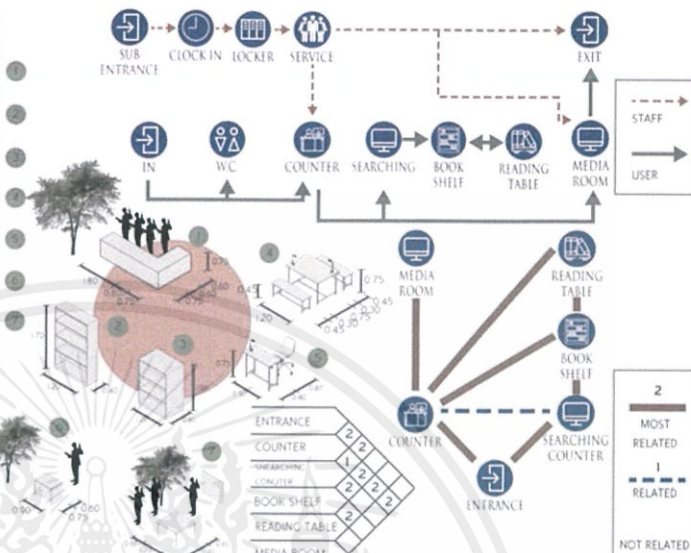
SUB ENTRANCE
CLOCK IN
LOCKER
SERVICE
EXIT
STAFF
USER
IN
WC
COUNTER
SEARCHING
BOOK SHELF
READING TABLE
MEDIA ROOM
1
2
3
4
5
6
7
1
0.75
1.80
0.75
0.60
4
0.75
0.45
0.45
1.20
2
3
5
MEDIA ROOM
READING TABLE
BOOK SHELF
COUNTER
SEARCHING COUNTER
ENTRANCE
2
MOST RELATED
1
RELATED
NOT RELATED
6
7
0.90
0.72
0.60
ENTRANCE
COUNTER
SEARCHING COUNTER
BOOK SHELF
READING TABLE
MEDIA ROOM
2
2
1
2
2
2
2
2
2